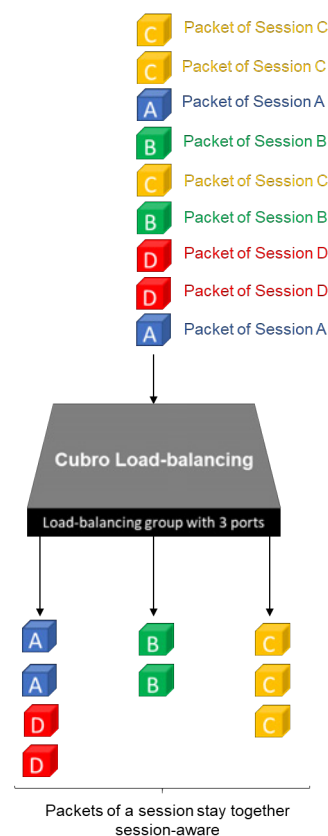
C Packet of Session C
C Packet of Session C
A Packet of Session A
B Packet of Session B
C Packet of Session C
B Packet of Session B
D Packet of Session D
D Packet of Session D
A Packet of Session A

Cubro Load-balancing

Load-balancing group with 3 ports

A
A
D
D

B
B

C
C
C

Packets of a session stay together
session-aware